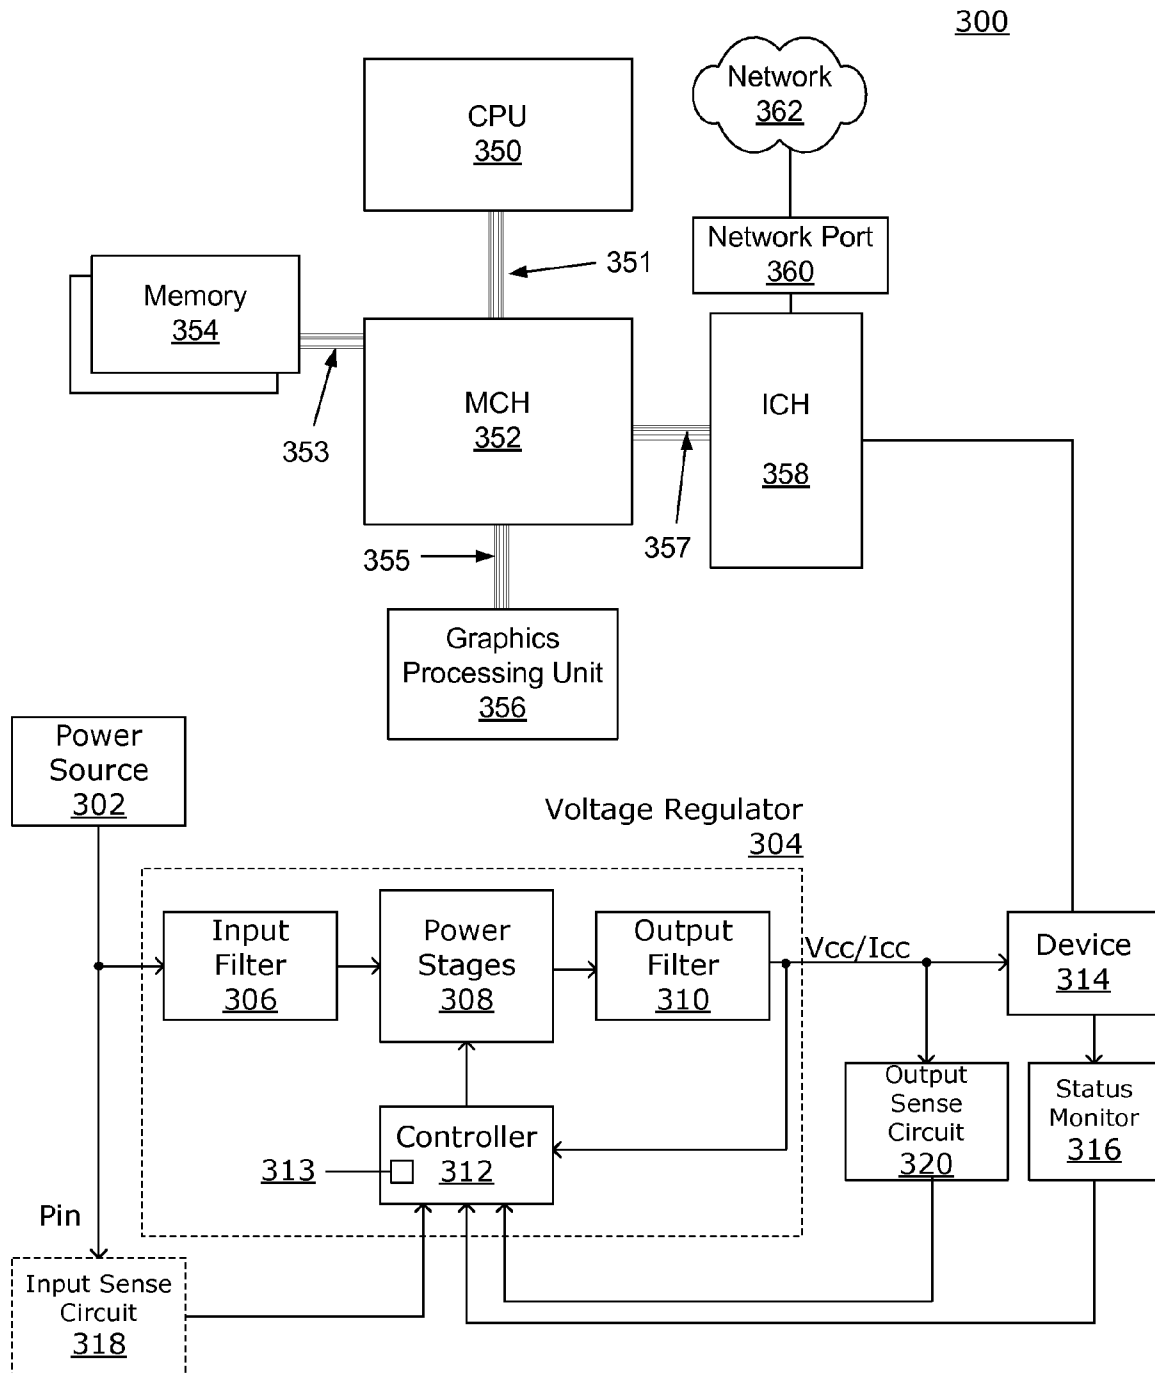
300

CPU
350

Network
362

351

Network Port
360

Memory
354

MCH
352

ICH
358

353

355

357

Graphics Processing Unit
356

Power Source
302

Voltage Regulator
304

Input Filter
306

Power Stages
308

Output Filter
310

Vcc/Icc

Device
314

Output Sense Circuit
320

Status Monitor
316

Controller
313
312

Pin

Input Sense Circuit
318